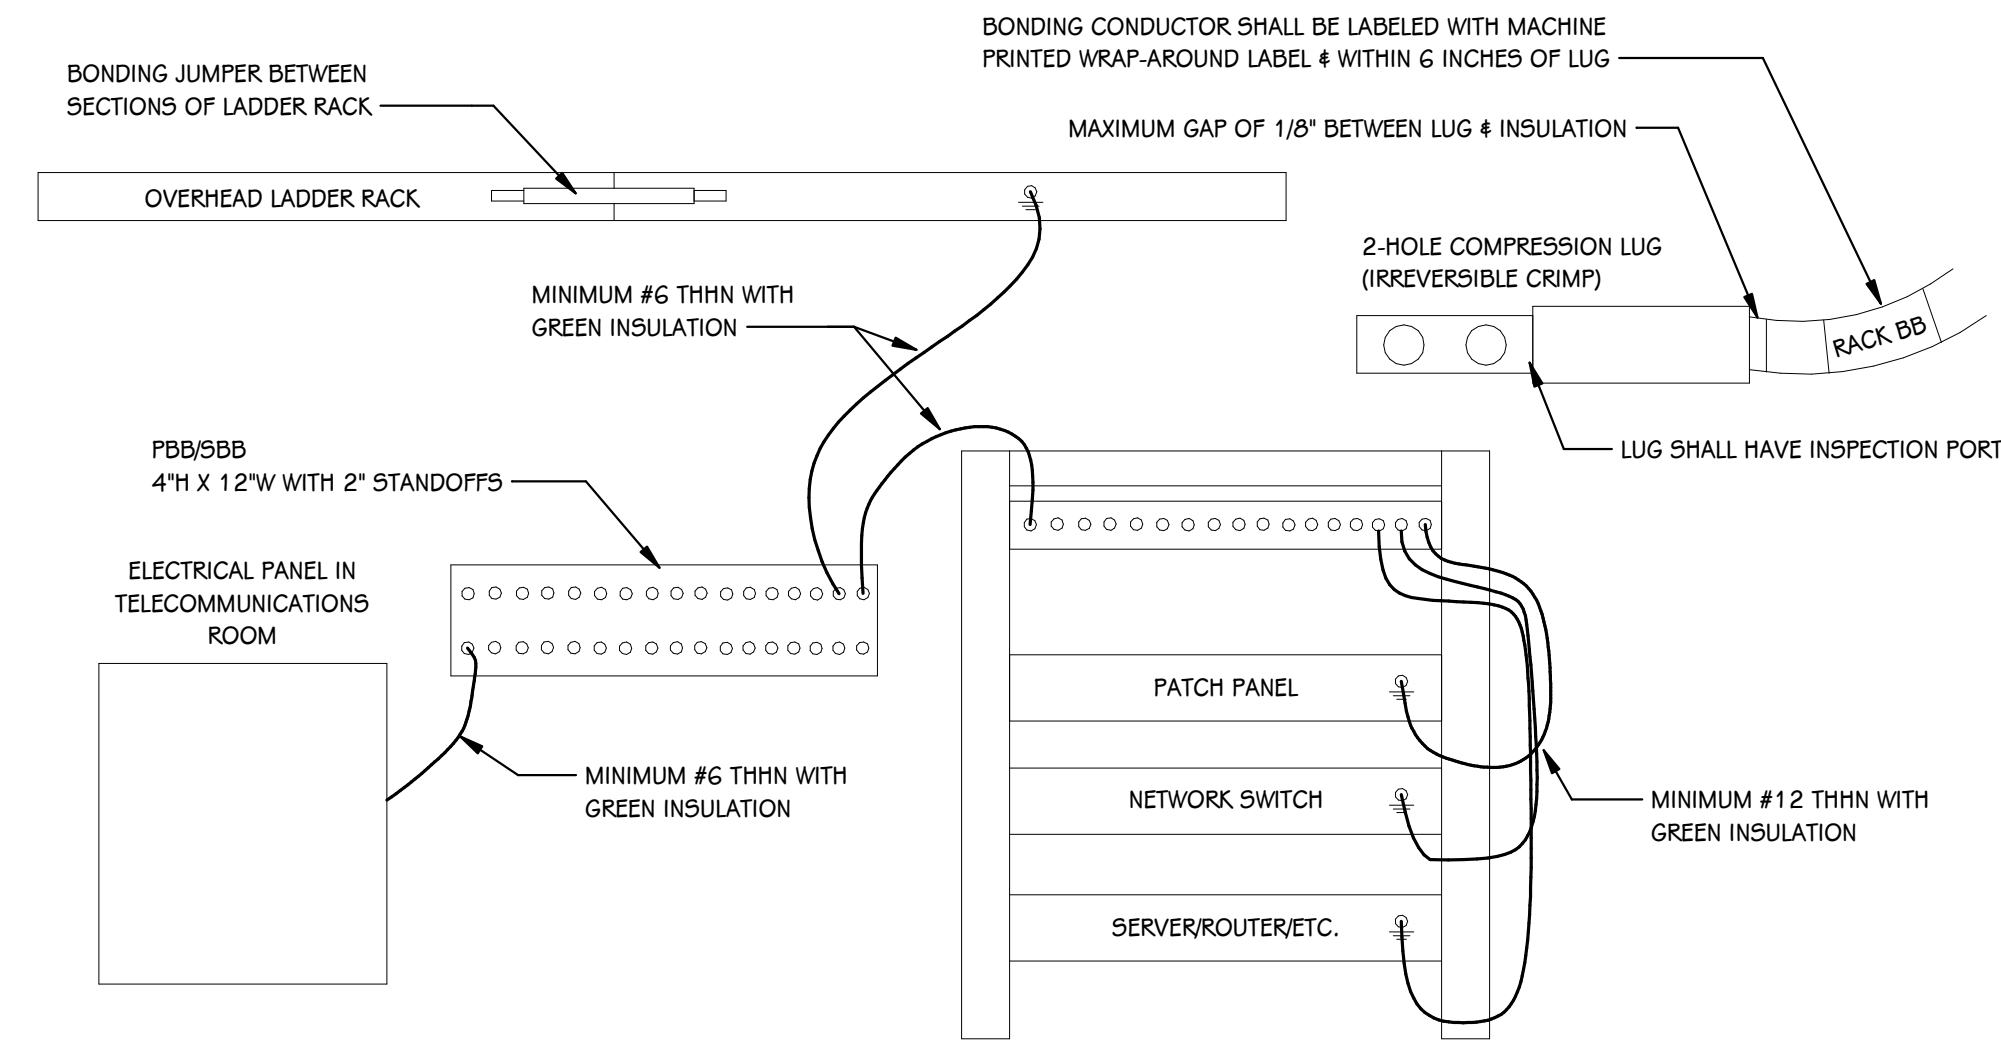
BONDING CONDUCTOR SHALL BE LABELED WITH MACHINE PRINTED WRAP-AROUND LABEL & WITHIN 6 INCHES OF LUG

BONDING JUMPER BETWEEN SECTIONS OF LADDER RACK

MAXIMUM GAP OF 1/8" BETWEEN LUG & INSULATION

OVERHEAD LADDER RACK

2-HOLE COMPRESSION LUG (IRREVERSIBLE CRIMP)

RACK BB

MINIMUM #6 THHN WITH GREEN INSULATION

LUG SHALL HAVE INSPECTION PORT

PBB/SBB
4"H X 12"W WITH 2" STANDOFFS

ELECTRICAL PANEL IN TELECOMMUNICATIONS ROOM

PATCH PANEL

MINIMUM #6 THHN WITH GREEN INSULATION

NETWORK SWITCH

MINIMUM #12 THHN WITH GREEN INSULATION

SERVER/ROUTER/ETC.